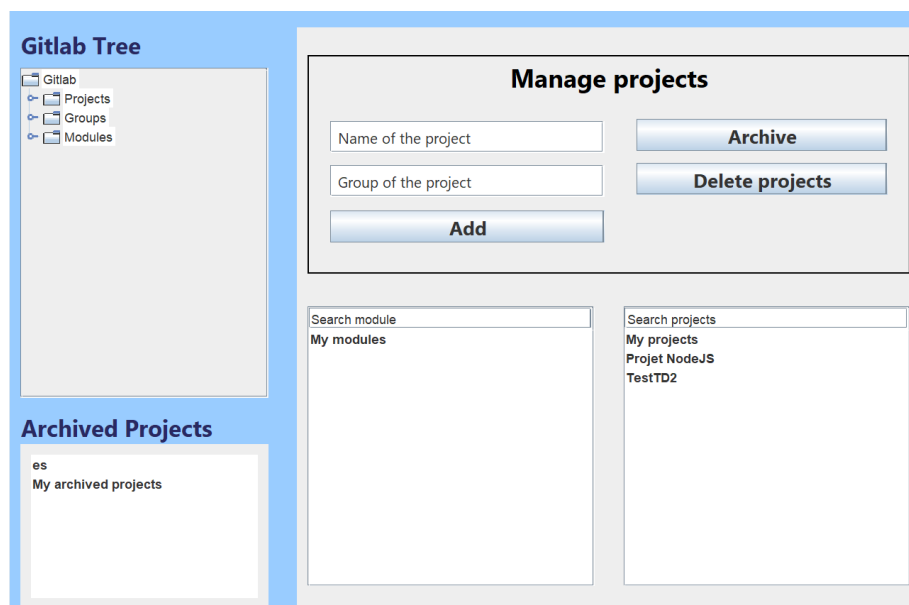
Gitlab Tree

Gitlab
Projects
Groups
Modules

Archived Projects

es
My archived projects

Manage projects

Name of the project

Group of the project

Add

Archive

Delete projects

Search module
My modules

Search projects
My projects
Projet NodeJS
TestTD2